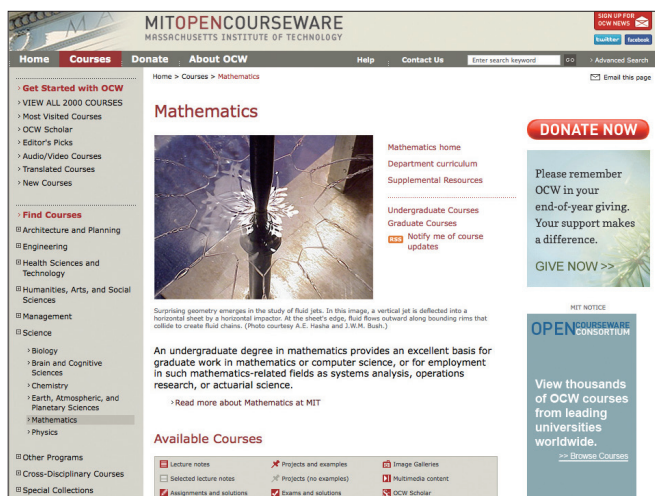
MITOPENCOURSEWARE
MASSACHUSETTS INSTITUTE OF TECHNOLOGY

SIGN UP FOR OCW NEWS
twitter facebook

Home Courses Donate About OCW Help Contact Us Enter search keyword GO › Advanced Search

Home > Courses > Mathematics

Email this page

› Get Started with OCW
› VIEW ALL 2000 COURSES
› Most Visited Courses
› OCW Scholar
› Editor's Picks
› Audio/Video Courses
› Translated Courses
› New Courses

› Find Courses
⊞ Architecture and Planning
⊞ Engineering
⊞ Health Sciences and Technology
⊞ Humanities, Arts, and Social Sciences
⊞ Management
⊟ Science
› Biology
› Brain and Cognitive Sciences
› Chemistry
› Earth, Atmospheric, and Planetary Sciences
› Mathematics
› Physics

⊞ Other Programs
⊞ Cross-Disciplinary Courses
⊞ Special Collections

Mathematics

Mathematics home
Department curriculum
Supplemental Resources

Undergraduate Courses
Graduate Courses
RSS Notify me of course updates

Surprising geometry emerges in the study of fluid jets. In this image, a vertical jet is deflected into a horizontal sheet by a horizontal impactor. At the sheet's edge, fluid flows outward along bounding rims that collide to create fluid chains. (Photo courtesy A.E. Hasha and J.W.M. Bush.)

An undergraduate degree in mathematics provides an excellent basis for graduate work in mathematics or computer science, or for employment in such mathematics-related fields as systems analysis, operations research, or actuarial science.

› Read more about Mathematics at MIT

Available Courses

Lecture notes
Projects and examples
Image Galleries
Selected lecture notes
Projects (no examples)
Multimedia content
Assignments and solutions
Exams and solutions
OCW Scholar

DONATE NOW

Please remember OCW in your end-of-year giving. Your support makes a difference.

GIVE NOW >>

MIT NOTICE

OPENCOURSEWARE CONSORTIUM

View thousands of OCW courses from leading universities worldwide.

>> Browse Courses